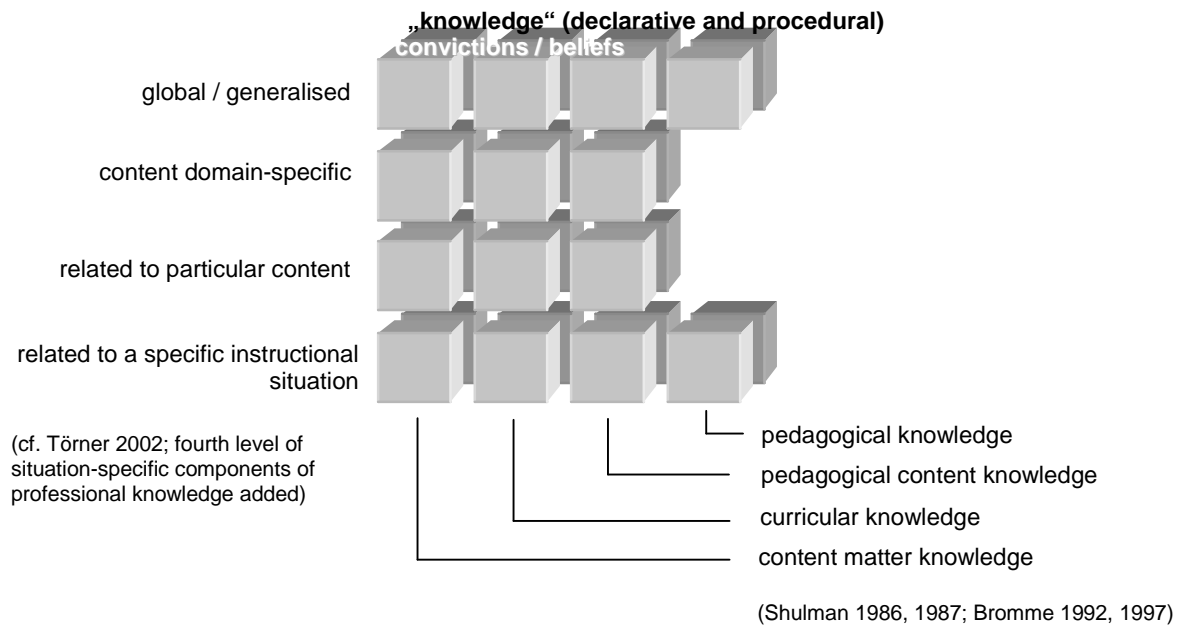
„knowledge“ (declarative and procedural)
convictions / beliefs

global / generalised

content domain-specific

related to particular content

related to a specific instructional situation

(cf. Törner 2002; fourth level of situation-specific components of professional knowledge added)

pedagogical knowledge

pedagogical content knowledge

curricular knowledge

content matter knowledge

(Shulman 1986, 1987; Bromme 1992, 1997)